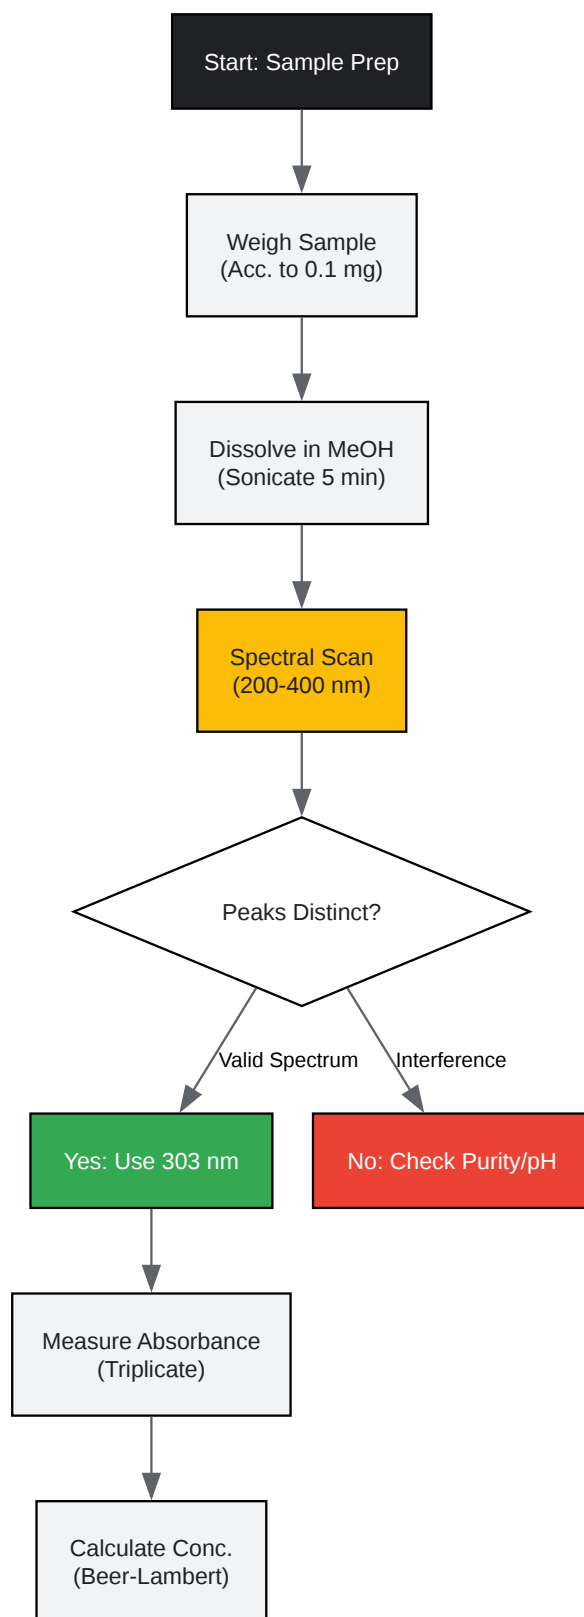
Start: Sample Prep

Weigh Sample
(Acc. to 0.1 mg)

Dissolve in MeOH
(Sonicate 5 min)

Spectral Scan
(200-400 nm)

Peaks Distinct?

Valid Spectrum

Interference

Yes: Use 303 nm

No: Check Purity/pH

Measure Absorbance
(Triplicate)

Calculate Conc.
(Beer-Lambert)